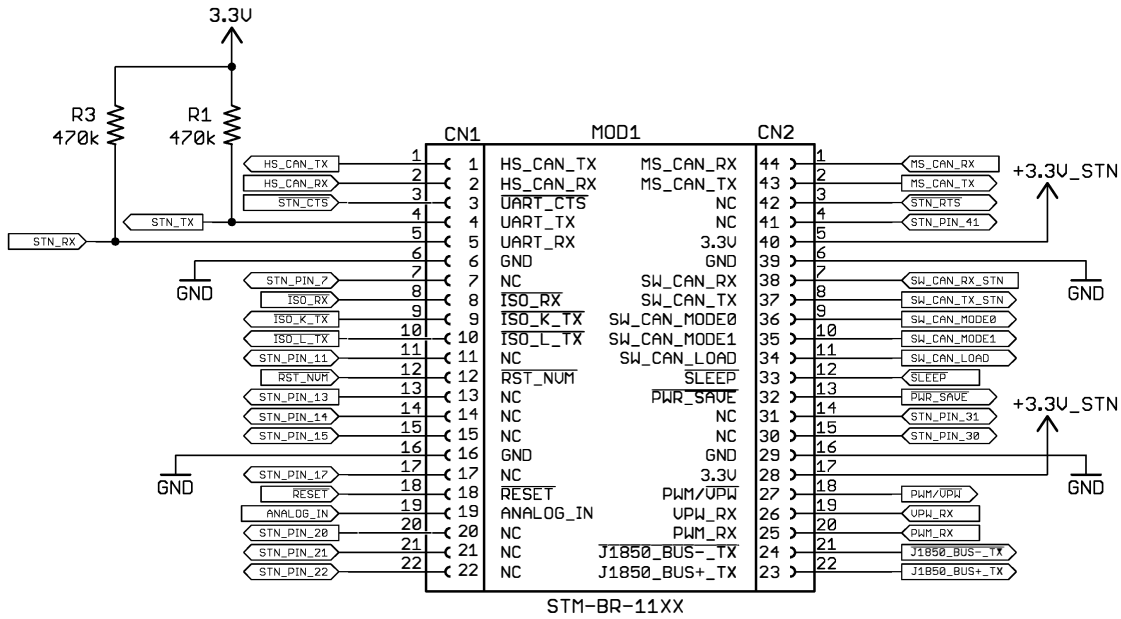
3.3V

R3
470k

R1
470k

CN1 MOD1 CN2

HS_CAN_TX 1 1 HS_CAN_TX MS_CAN_RX 44 1 MS_CAN_RX
HS_CAN_RX 2 2 HS_CAN_RX MS_CAN_TX 43 2 MS_CAN_TX
STN_CTS 3 3 $\overline{\text{UART\_CTS}}$ NC 42 3 STN_RTS
STN_TX 4 4 UART_TX NC 41 4 STN_PIN_41
STN_RX 5 5 UART_RX 3.3V 40 5
6 6 GND GND 39 6
GND GND
STN_PIN_7 7 7 NC SW_CAN_RX 38 7 SW_CAN_RX_STN
ISO_RX 8 8 $\overline{\text{ISO\_RX}}$ SW_CAN_TX 37 8 SW_CAN_TX_STN
ISO_K_TX 9 9 $\overline{\text{ISO\_K\_TX}}$ SW_CAN_MODE0 36 9 SW_CAN_MODE0
ISO_L_TX 10 10 $\overline{\text{ISO\_L\_TX}}$ SW_CAN_MODE1 35 10 SW_CAN_MODE1
STN_PIN_11 11 11 NC SW_CAN_LOAD 34 11 SW_CAN_LOAD
RST_NVM 12 12 $\overline{\text{RST\_NVM}}$ $\overline{\text{SLEEP}}$ 33 12 SLEEP
STN_PIN_13 13 13 NC $\overline{\text{PWR\_SAVE}}$ 32 13 PWR_SAVE
STN_PIN_14 14 14 NC NC 31 14 STN_PIN_31
STN_PIN_15 15 15 NC NC 30 15 STN_PIN_30
16 16 GND GND 29 16
GND GND
STN_PIN_17 17 17 NC 3.3V 28 17
RESET 18 18 $\overline{\text{RESET}}$ PWM/$\overline{\text{VPW}}$ 27 18 PWM/VPW
ANALOG_IN 19 19 ANALOG_IN VPW_RX 26 19 VPW_RX
STN_PIN_20 20 20 NC PWM_RX 25 20 PWM_RX
STN_PIN_21 21 21 NC $\overline{\text{J1850\_BUS-\_TX}}$ 24 21 J1850_BUS-_TX
STN_PIN_22 22 22 NC J1850_BUS+_TX 23 22 J1850_BUS+_TX

+3.3V_STN
+3.3V_STN

STM-BR-11XX